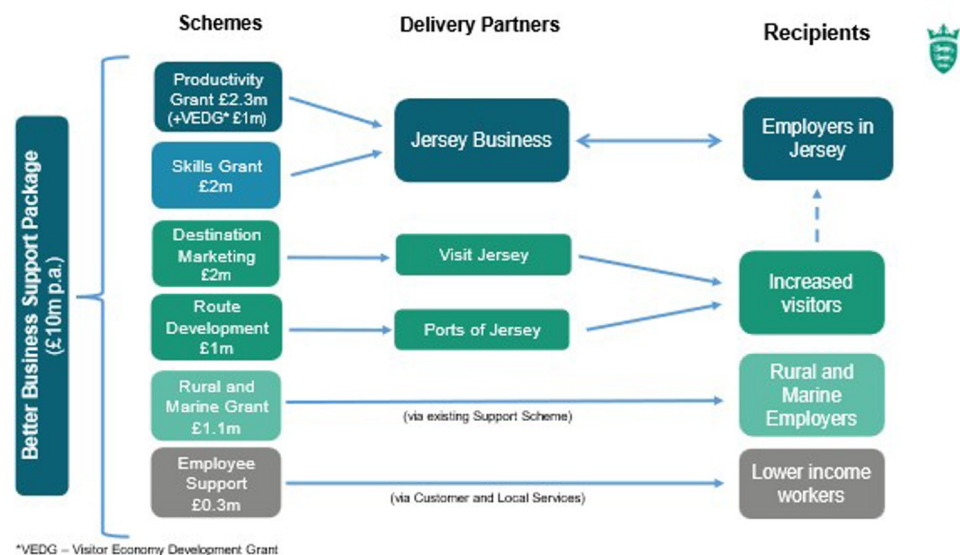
Schemes

Delivery Partners

Recipients

Better Business Support Package (£10m p.a.)

Productivity Grant £2.3m (+VEDG* £1m)

Skills Grant £2m

Jersey Business

Employers in Jersey

Destination Marketing £2m

Visit Jersey

Increased visitors

Route Development £1m

Ports of Jersey

Rural and Marine Grant £1.1m

(via existing Support Scheme)

Rural and Marine Employers

Employee Support £0.3m

(via Customer and Local Services)

Lower income workers

*VEDG – Visitor Economy Development Grant